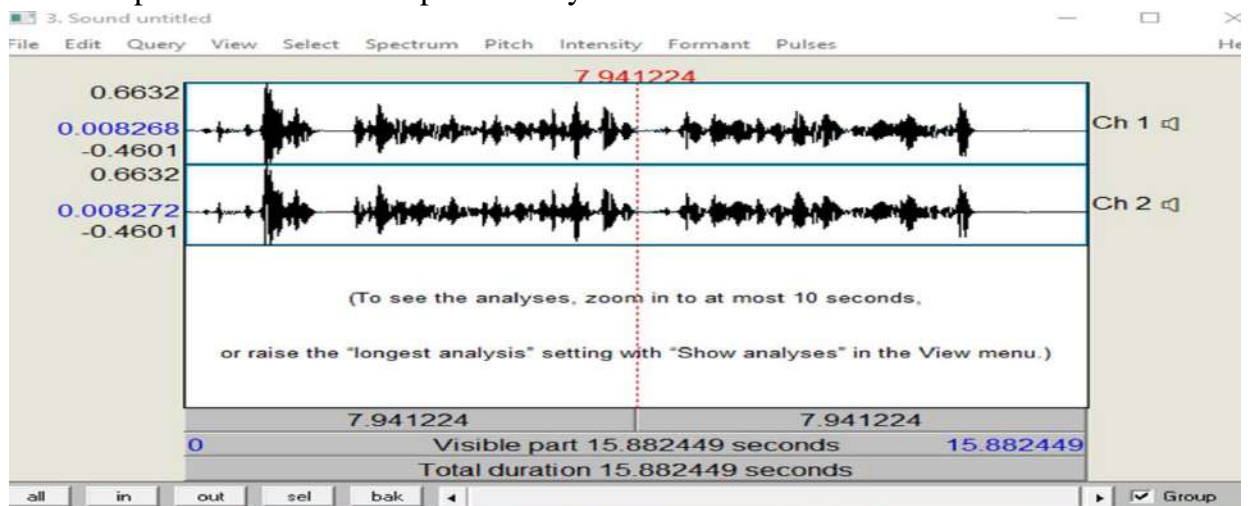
3. Sound untitled

File Edit Query View Select Spectrum Pitch Intensity Formant Pulses He

7.941224

0.6632
0.008268
-0.4601
0.6632
0.008272
-0.4601

Ch 1
Ch 2

(To see the analyses, zoom in to at most 10 seconds,

or raise the "longest analysis" setting with "Show analyses" in the View menu.)

| 7.941224 | 7.941224 |
|---|---|

0 Visible part 15.882449 seconds 15.882449

Total duration 15.882449 seconds

all in out sel bak Group